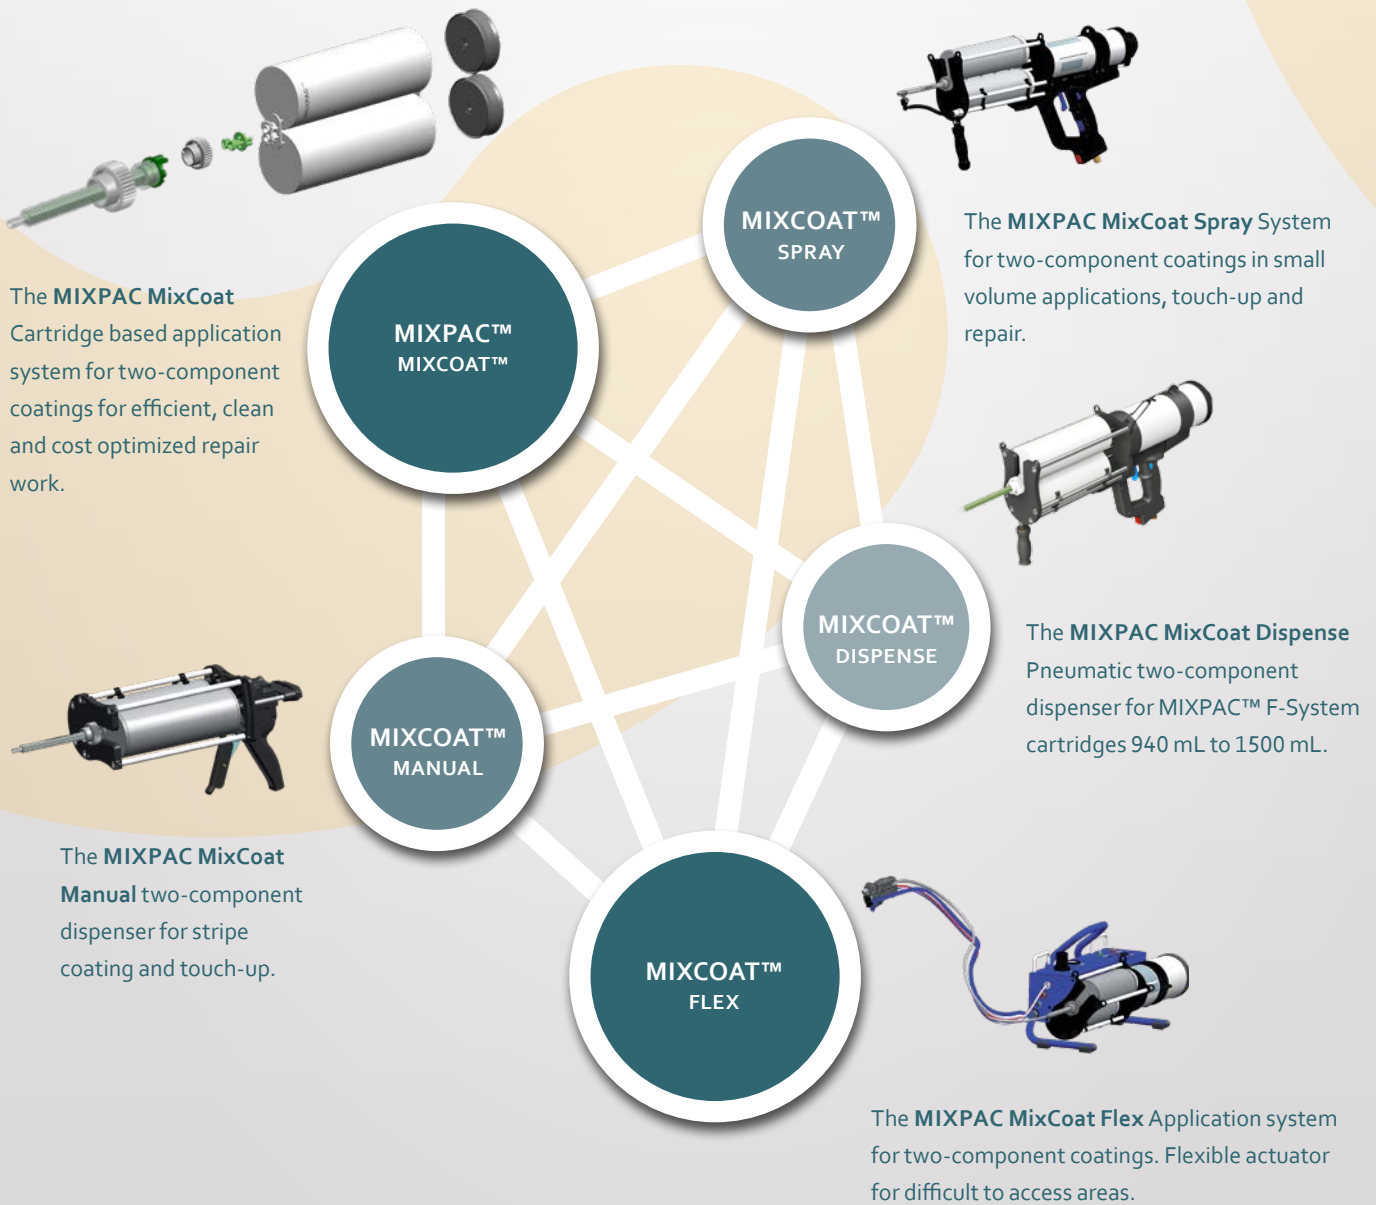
The MIXPAC MixCoat Cartridge based application system for two-component coatings for efficient, clean and cost optimized repair work.

MIXPAC™
MIXCOAT™

MIXCOAT™
SPRAY

The MIXPAC MixCoat Spray System for two-component coatings in small volume applications, touch-up and repair.

MIXCOAT™
DISPENSE

The MIXPAC MixCoat Dispense Pneumatic two-component dispenser for MIXPAC™ F-System cartridges 940 mL to 1500 mL.

MIXCOAT™
MANUAL

The MIXPAC MixCoat Manual two-component dispenser for stripe coating and touch-up.

MIXCOAT™
FLEX

The MIXPAC MixCoat Flex Application system for two-component coatings. Flexible actuator for difficult to access areas.